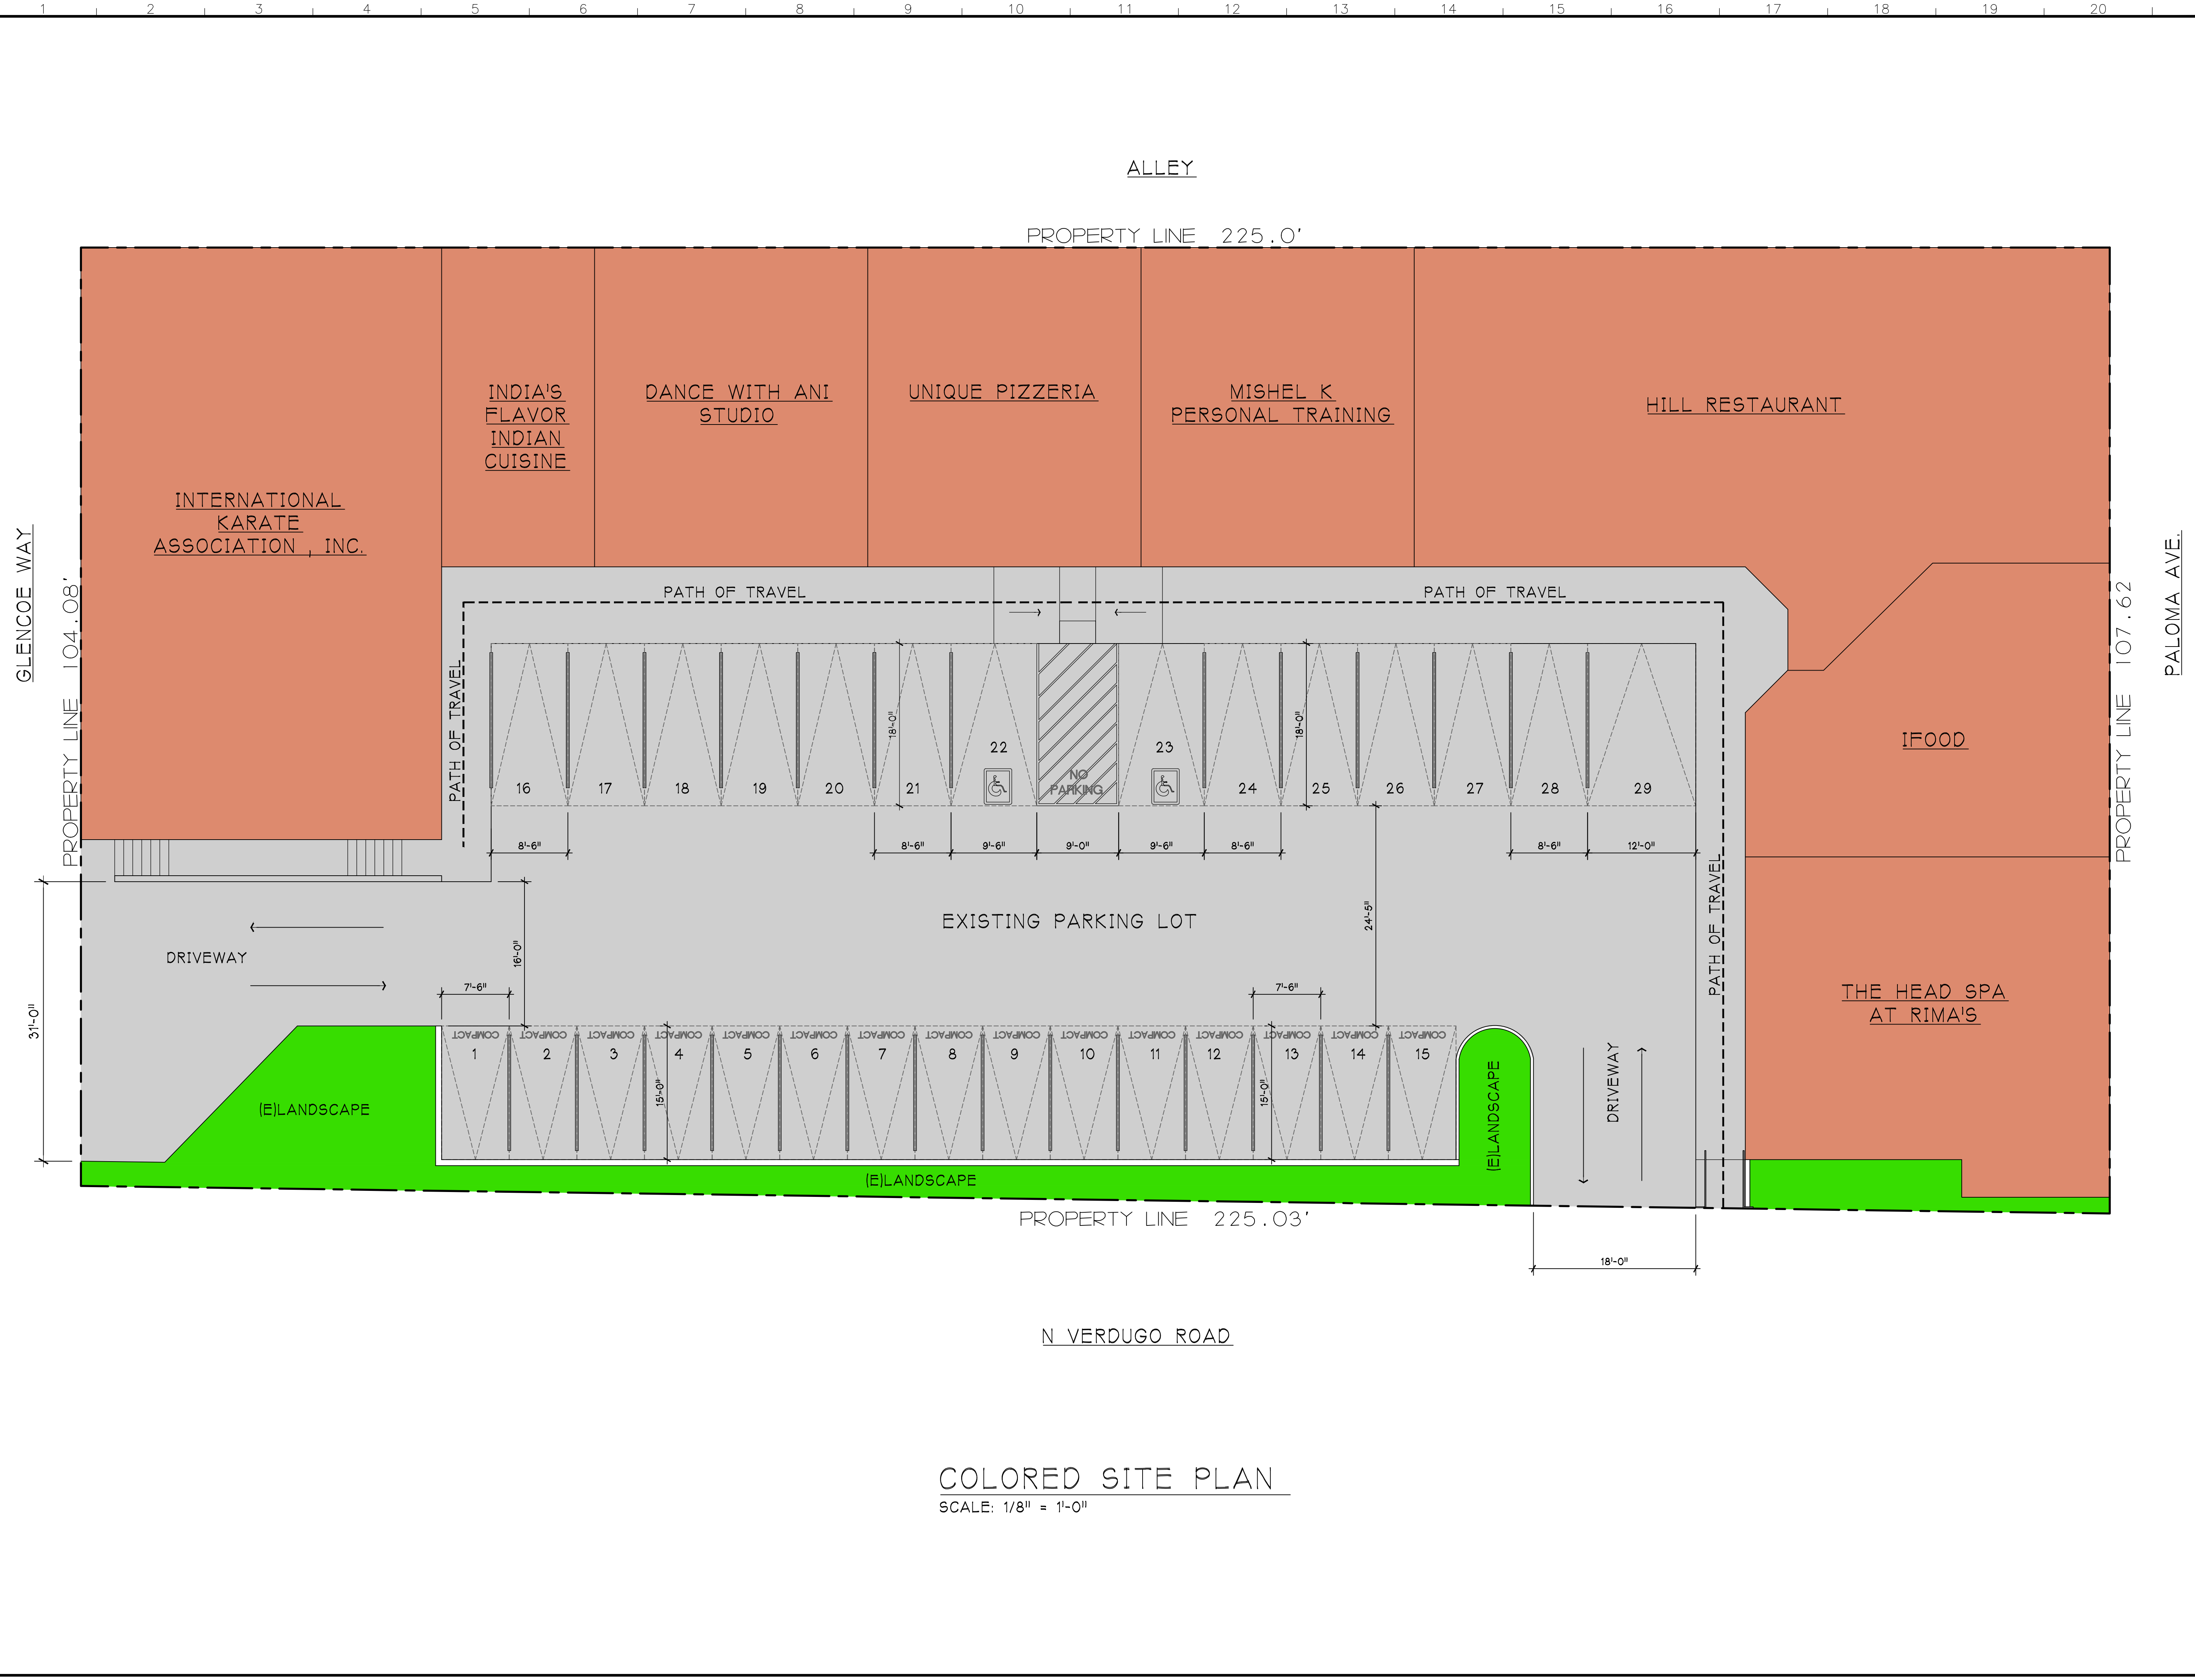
1 2 3 4 5 6 7 8 9 10 11 12 13 14 15 16 17 18 19 20

ALLEY

PROPERTY LINE 225.0'

INTERNATIONAL KARATE ASSOCIATION , INC.

INDIA'S FLAVOR INDIAN CUISINE

DANCE WITH ANI STUDIO

UNIQUE PIZZERIA

MISHEL K PERSONAL TRAINING

HILL RESTAURANT

GLENCOE WAY

PROPERTY LINE 104.08'

PALOMA AVE.

PROPERTY LINE 107.62

PATH OF TRAVEL

PATH OF TRAVEL

PATH OF TRAVEL

18'-0"

18'-0"

16 17 18 19 20 21 22 23 24 25 26 27 28 29

NO PARKING

8'-6"

8'-6"

9'-6"

9'-0"

9'-6"

8'-6"

8'-6"

12'-0"

IFOOD

EXISTING PARKING LOT

DRIVEWAY

16'-0"

24'-5"

31'-0"

7'-6"

7'-6"

PATH OF TRAVEL

COMPACT COMPACT COMPACT COMPACT COMPACT COMPACT COMPACT COMPACT COMPACT COMPACT COMPACT COMPACT COMPACT COMPACT COMPACT

1 2 3 4 5 6 7 8 9 10 11 12 13 14 15

15'-0"

15'-0"

(E)LANDSCAPE

(E)LANDSCAPE

(E)LANDSCAPE

DRIVEWAY

THE HEAD SPA AT RIMA'S

PROPERTY LINE 225.03'

18'-0"

N VERDUGO ROAD

COLORED SITE PLAN
SCALE: 1/8" = 1'-0"